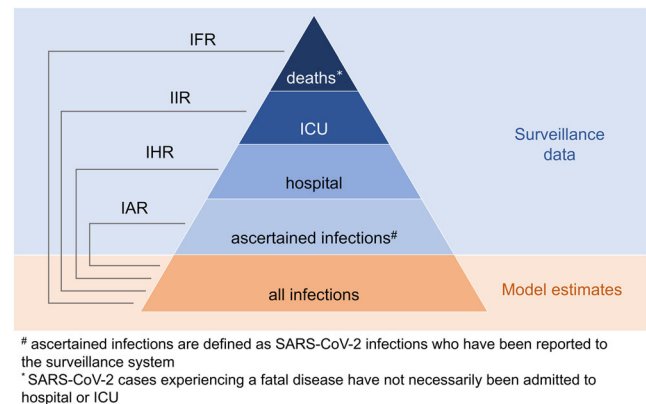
IFR

IIR

IHR

IAR

deaths*

ICU

hospital

ascertained infections#

all infections

Surveillance data

Model estimates

# ascertained infections are defined as SARS-CoV-2 infections who have been reported to the surveillance system

* SARS-CoV-2 cases experiencing a fatal disease have not necessarily been admitted to hospital or ICU